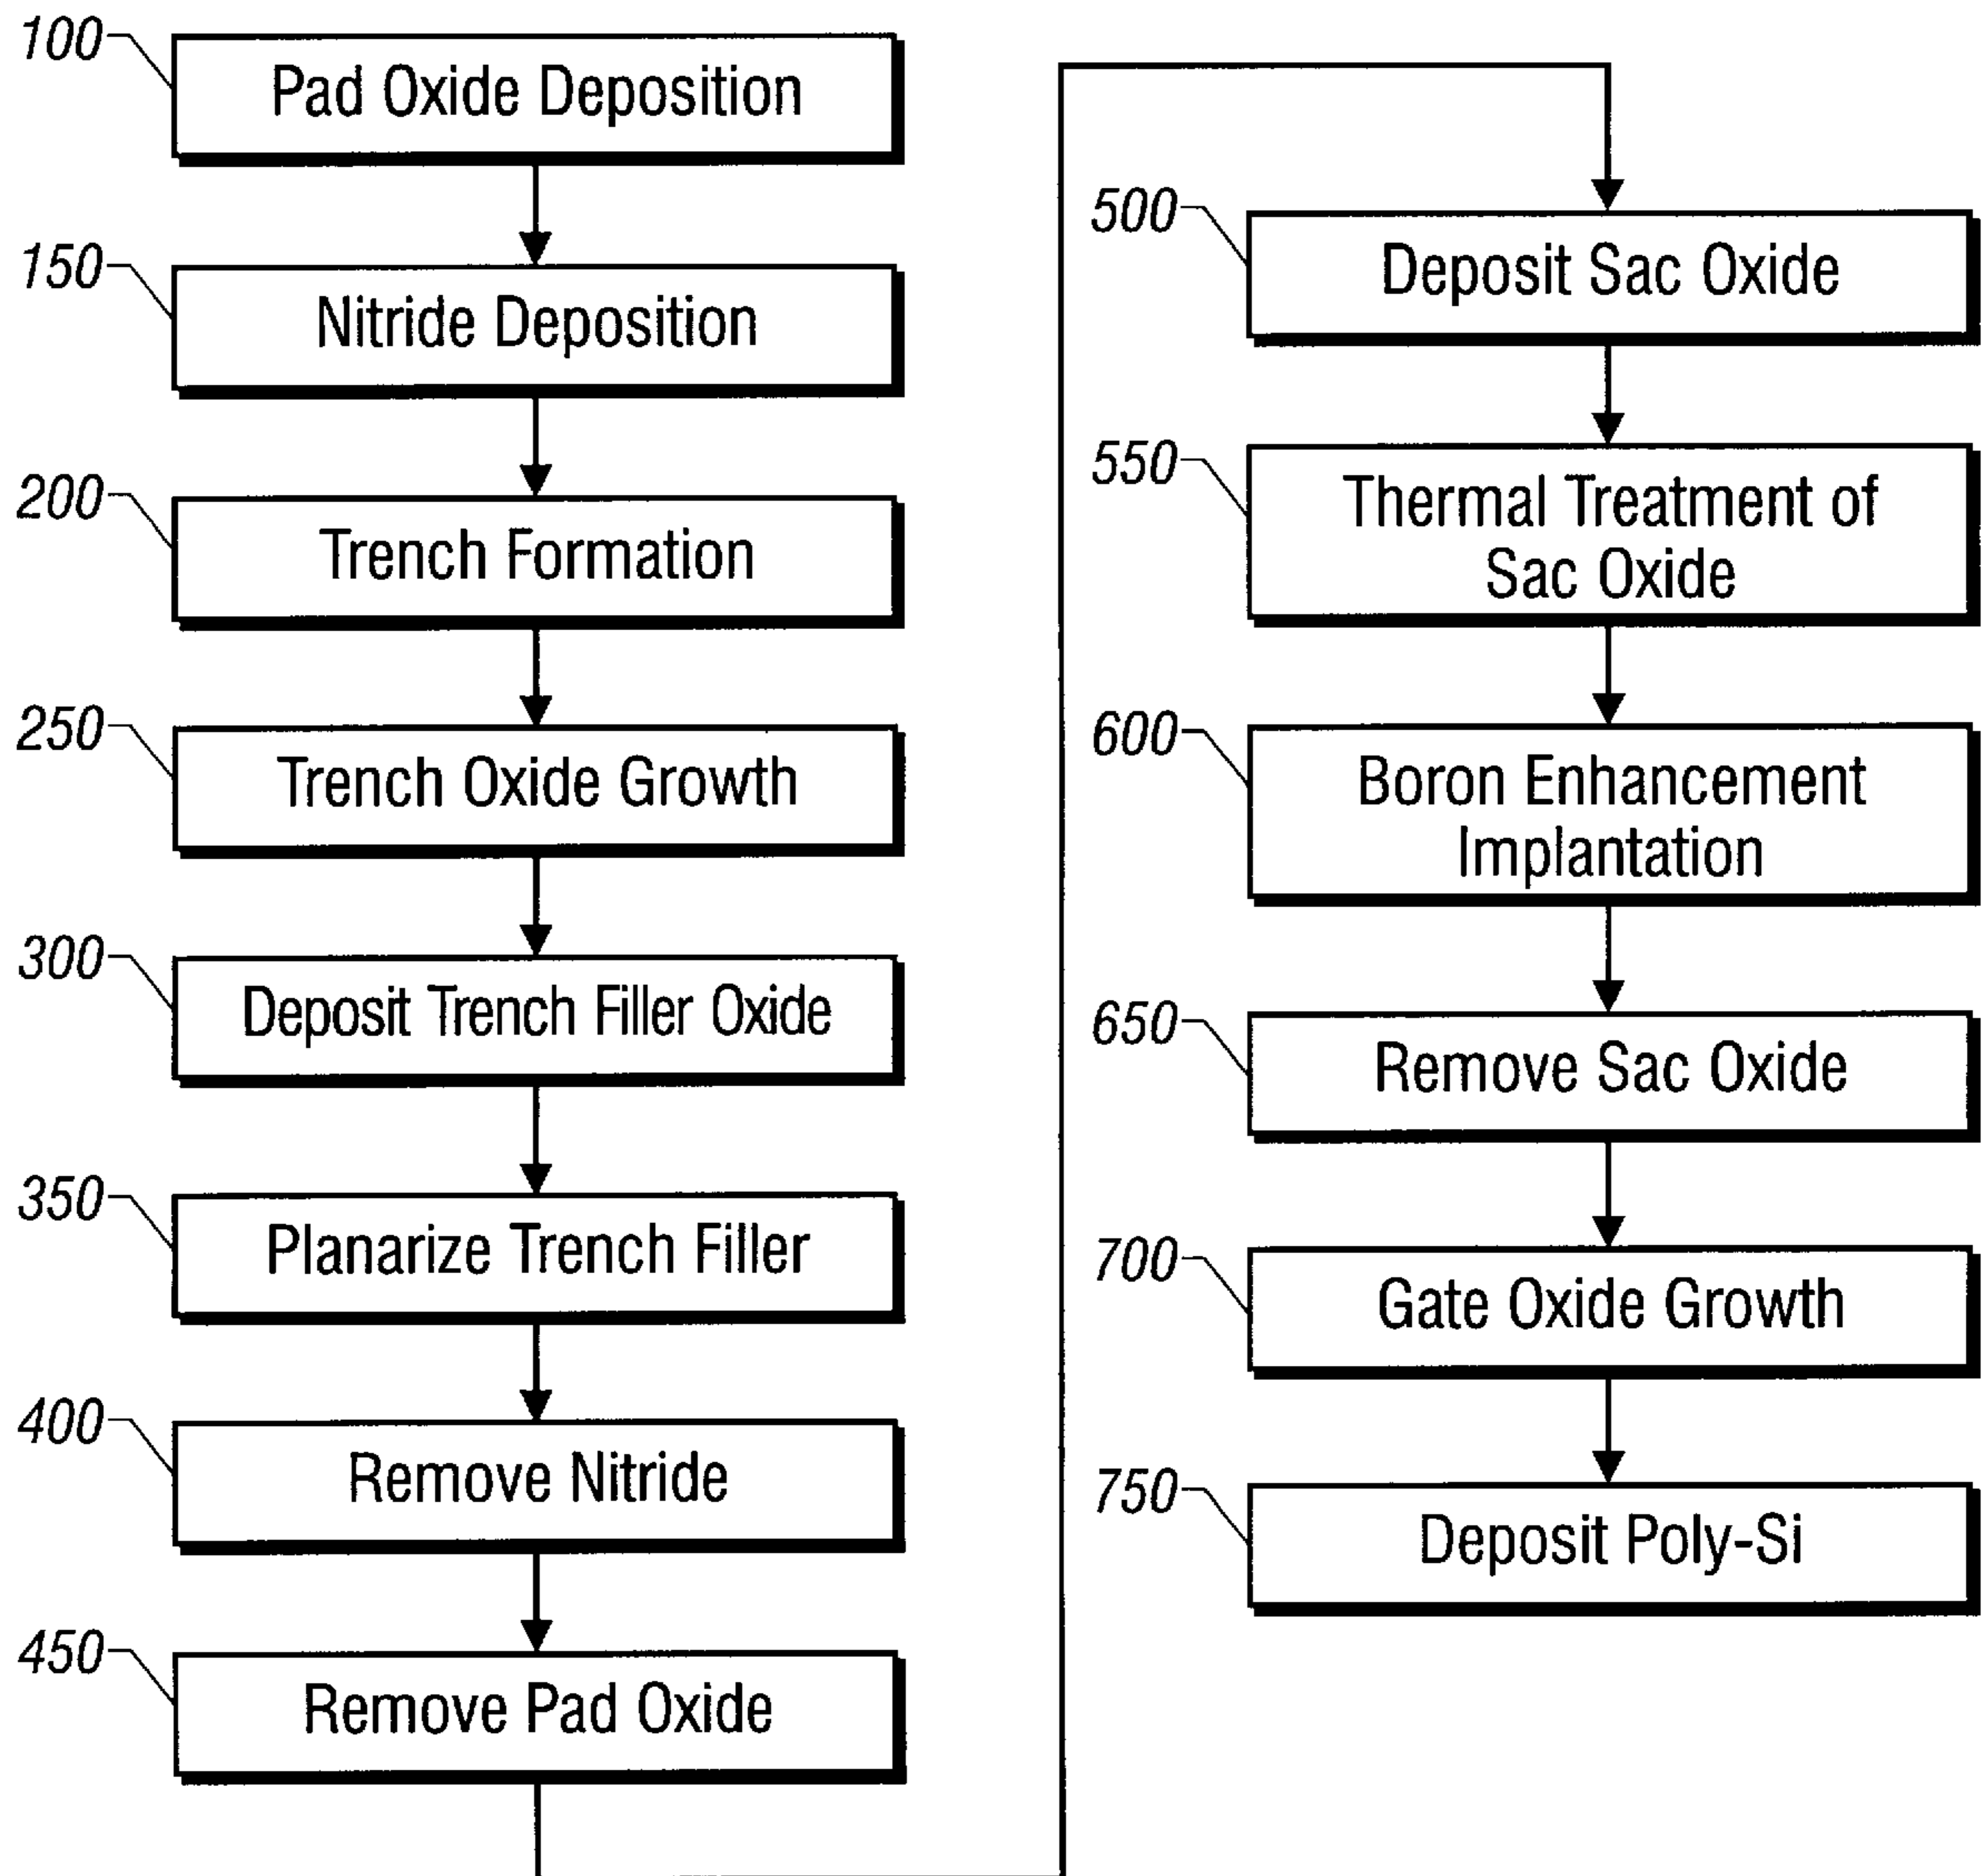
100
Pad Oxide Deposition

150
Nitride Deposition

200
Trench Formation

250
Trench Oxide Growth

300
Deposit Trench Filler Oxide

350
Planarize Trench Filler

400
Remove Nitride

450
Remove Pad Oxide

500
Deposit Sac Oxide

550
Thermal Treatment of Sac Oxide

600
Boron Enhancement Implantation

650
Remove Sac Oxide

700
Gate Oxide Growth

750
Deposit Poly-Si